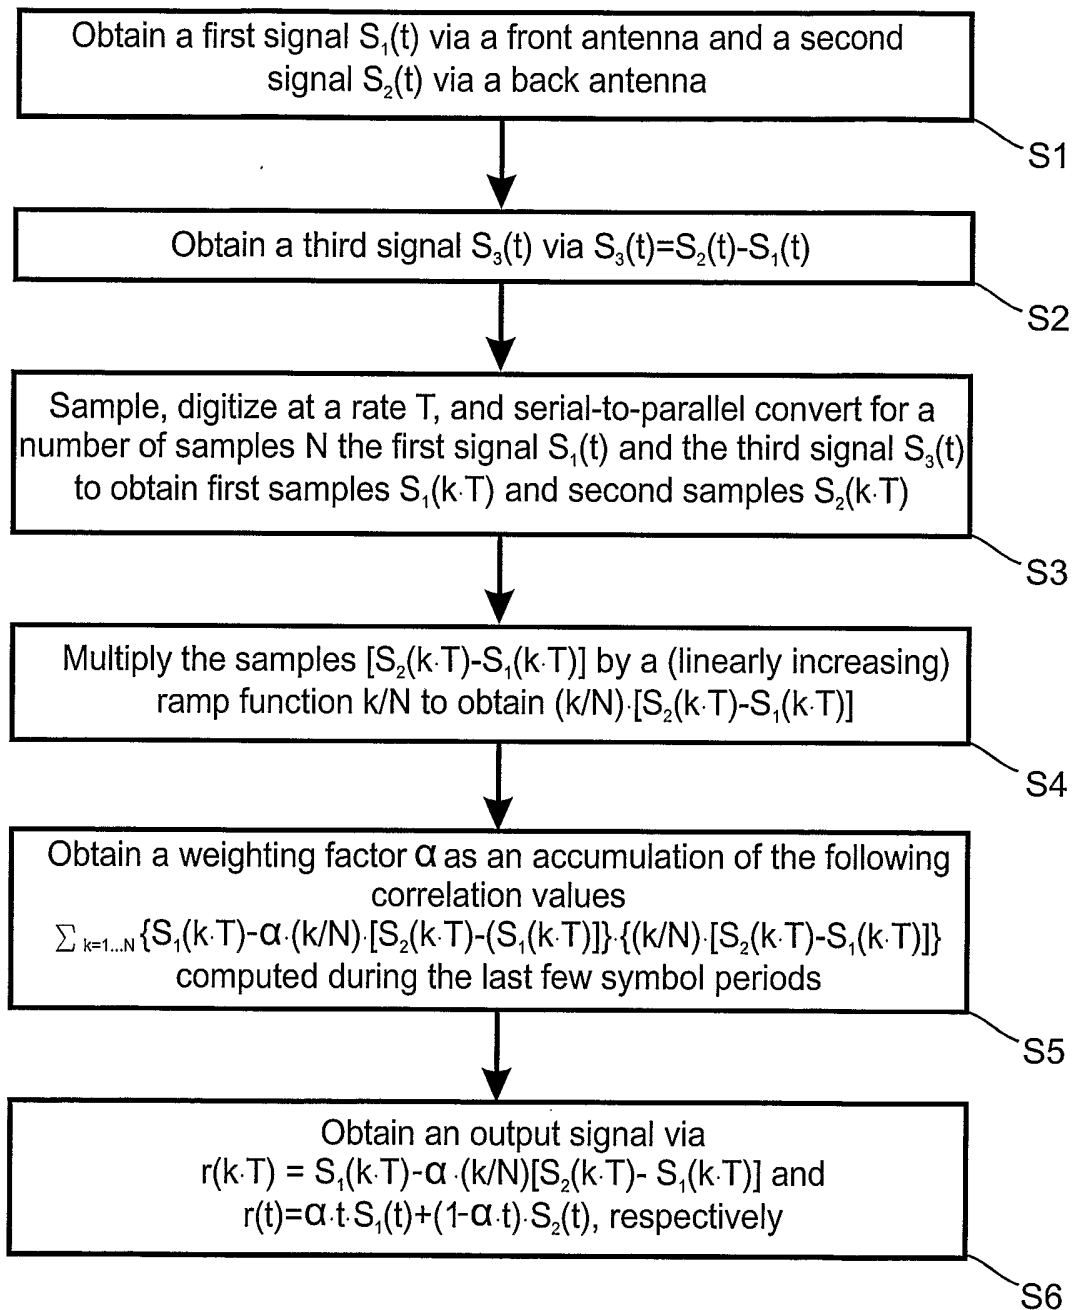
Obtain a first signal $S_1(t)$ via a front antenna and a second signal $S_2(t)$ via a back antenna

S1

Obtain a third signal $S_3(t)$ via $S_3(t)=S_2(t)-S_1(t)$

S2

Sample, digitize at a rate T, and serial-to-parallel convert for a number of samples N the first signal $S_1(t)$ and the third signal $S_3(t)$ to obtain first samples $S_1(k \cdot T)$ and second samples $S_2(k \cdot T)$

S3

Multiply the samples $[S_2(k \cdot T)-S_1(k \cdot T)]$ by a (linearly increasing) ramp function k/N to obtain $(k/N) \cdot [S_2(k \cdot T)-S_1(k \cdot T)]$

S4

Obtain a weighting factor $\alpha$ as an accumulation of the following correlation values $\sum_{k=1...N}\{S_1(k \cdot T)-\alpha \cdot (k/N) \cdot [S_2(k \cdot T)-(S_1(k \cdot T)]\} \cdot \{(k/N) \cdot [S_2(k \cdot T)-S_1(k \cdot T)]\}$ computed during the last few symbol periods

S5

Obtain an output signal via $r(k \cdot T) = S_1(k \cdot T)-\alpha \cdot (k/N)[S_2(k \cdot T)- S_1(k \cdot T)]$ and $r(t)=\alpha \cdot t \cdot S_1(t)+(1-\alpha \cdot t) \cdot S_2(t)$, respectively

S6